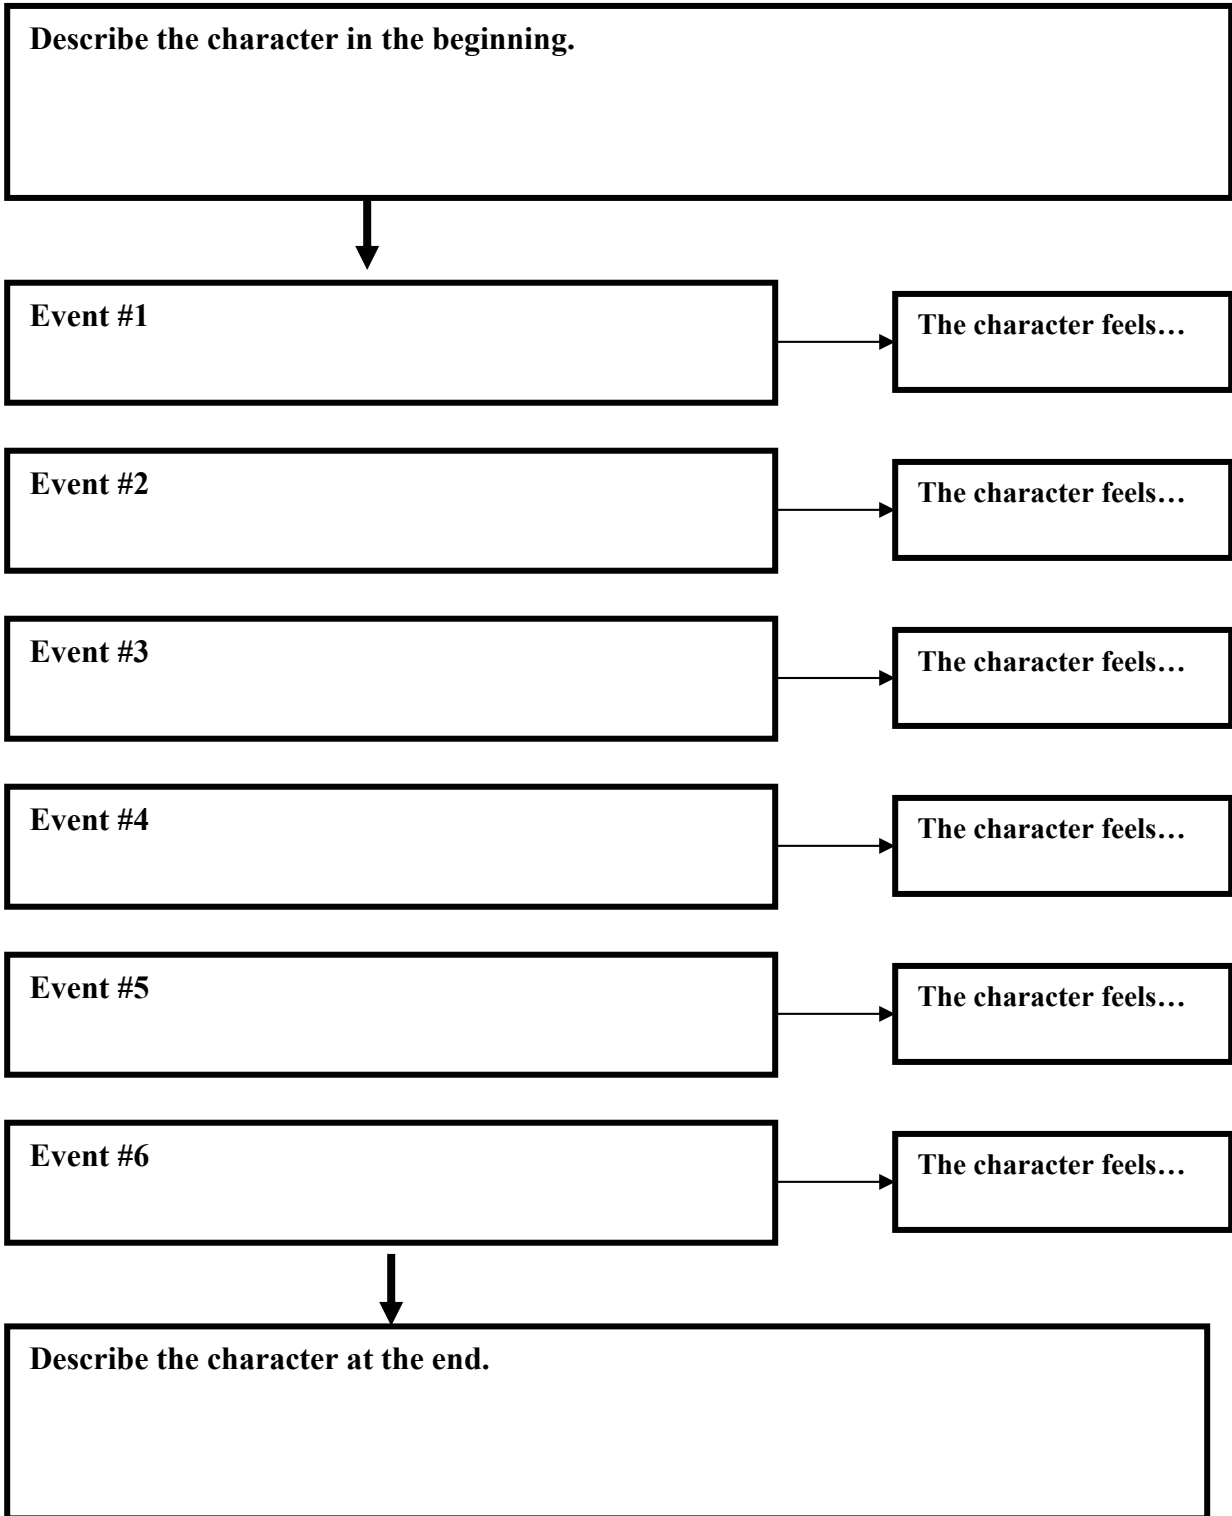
Describe the character in the beginning.

Event #1

The character feels…

Event #2

The character feels…

Event #3

The character feels…

Event #4

The character feels…

Event #5

The character feels…

Event #6

The character feels…

Describe the character at the end.